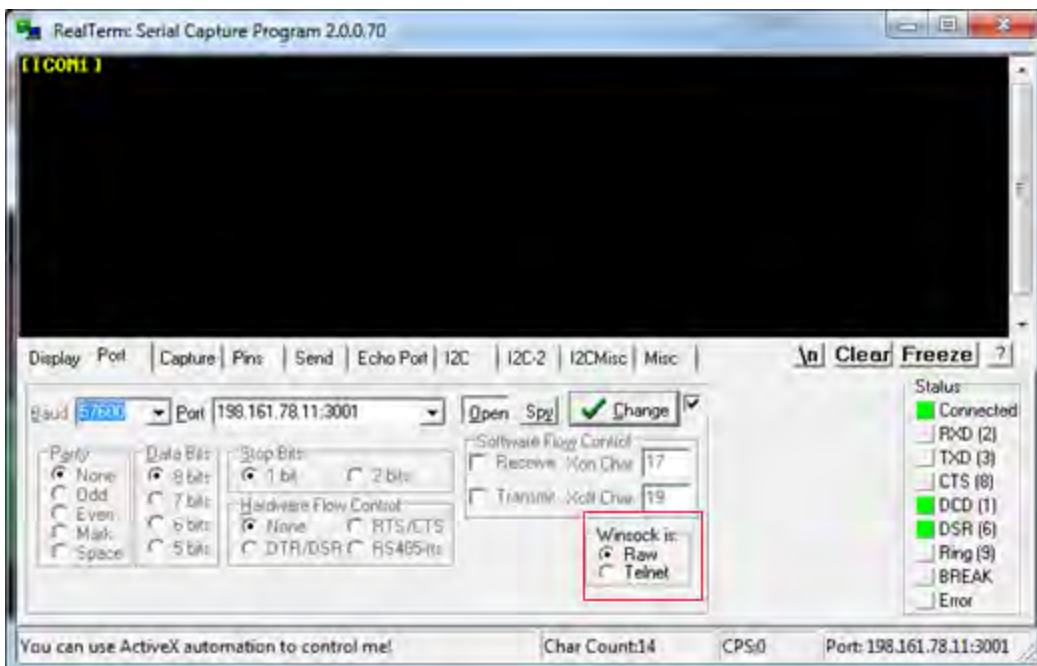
RealTerm: Serial Capture Program 2.0.0.70

[COM1]

Display Port Capture Pins Send Echo Port I2C I2C-2 I2CMisc Misc

\n Clear Freeze ?

Baud 57600 Port 198.161.78.11:3001

Open Spy Change

Parity
None
Odd
Even
Mark
Space

Data Bits
8 bits
7 bits
6 bits
5 bits

Stop Bits
1 bit
2 bits

Hardware Flow Control
None
RTS/CTS
DTR/DSR
RS485-rts

Software Flow Control
Receive Xon Char 17
Transmit Xoff Char 19

Winsock is:
Raw
Telnet

Status
Connected
RXD (2)
TXD (3)
CTS (8)
DCD (1)
DSR (6)
Ring (9)
BREAK
Error

You can use ActiveX automation to control me!

Char Count:14

CPS:0

Port: 198.161.78.11:3001